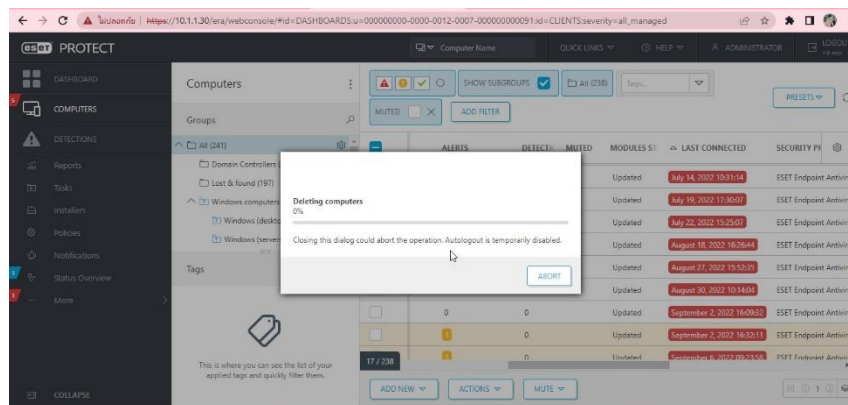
ไม่ปลอดภัย | https://10.1.1.30/era/webconsole/#id=DASHBOARDS;u=000000000-0000-0012-0007-000000000091;id=CLIENTS;severity=all_managed

eset PROTECT

Computer Name QUICK LINKS HELP ADMINISTRATOR LOGOUT

DASHBOARD
COMPUTERS
DETECTIONS
Reports
Tasks
Installers
Policies
Notifications
Status Overview
More
COLLAPSE

Computers

Groups

All (241)
Domain Controllers
Lost & found (197)
Windows computers
Windows (deskto
Windows (server

Tags

This is where you can see the list of your applied tags and quickly filter them.

SHOW SUBGROUPS All (238) Tags...

MUTED ADD FILTER

PRESETS

ALERTS DETECTI MUTED MODULES ST LAST CONNECTED SECURITY PR

| Updated | July 14, 2022 10:31:14 | ESET Endpoint Antivi |
|---|---|---|
| Updated | July 19, 2022 17:30:07 | ESET Endpoint Antivi |
| Updated | July 22, 2022 15:25:07 | ESET Endpoint Antivi |
| Updated | August 18, 2022 16:26:44 | ESET Endpoint Antivi |
| Updated | August 27, 2022 15:52:35 | ESET Endpoint Antivi |
| Updated | August 30, 2022 10:14:04 | ESET Endpoint Antivi |
| 0 0 Updated | September 2, 2022 16:09:32 | ESET Endpoint Antivi |
| 0 Updated | September 2, 2022 16:32:11 | ESET Endpoint Antivi |
| 0 Updated | September 6, 2022 09:14:56 | ESET Endpoint Antivi |

17 / 238

ADD NEW ACTIONS MUTE

Deleting computers
0%

Closing this dialog could abort the operation. Autologout is temporarily disabled.

ABORT